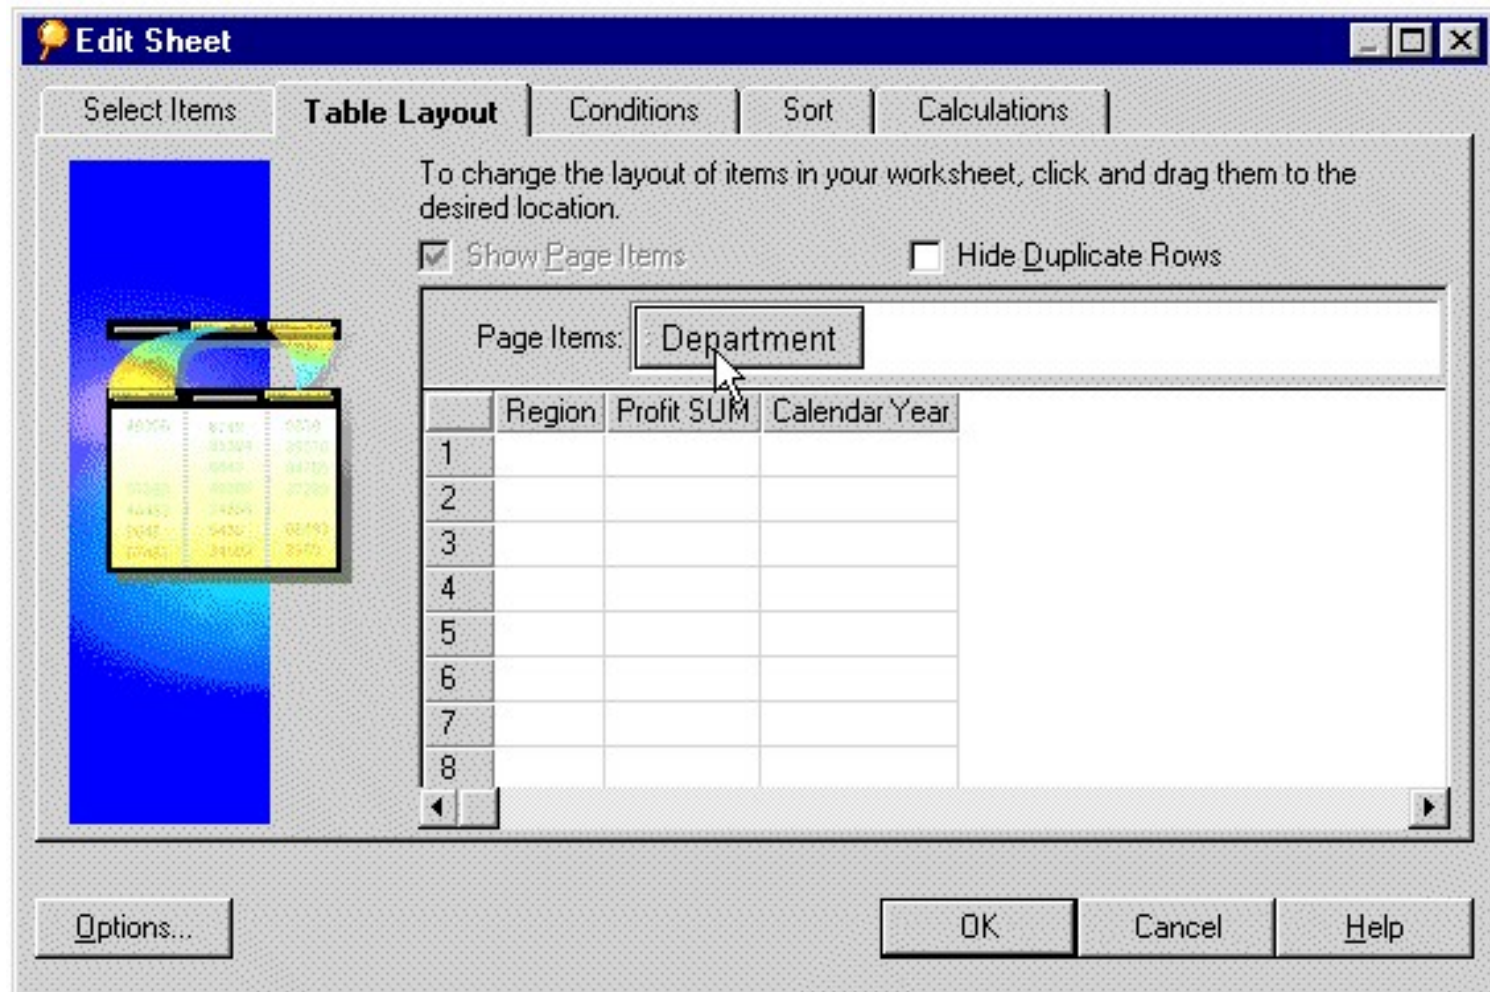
Edit Sheet

Select Items | Table Layout | Conditions | Sort | Calculations

To change the layout of items in your worksheet, click and drag them to the desired location.

Show Page Items

Hide Duplicate Rows

Page Items: Department

| | Region | Profit SUM | Calendar Year |
|---|---|---|---|
| 1 | | | |
| 2 | | | |
| 3 | | | |
| 4 | | | |
| 5 | | | |
| 6 | | | |
| 7 | | | |
| 8 | | | |

Options...

OK

Cancel

Help